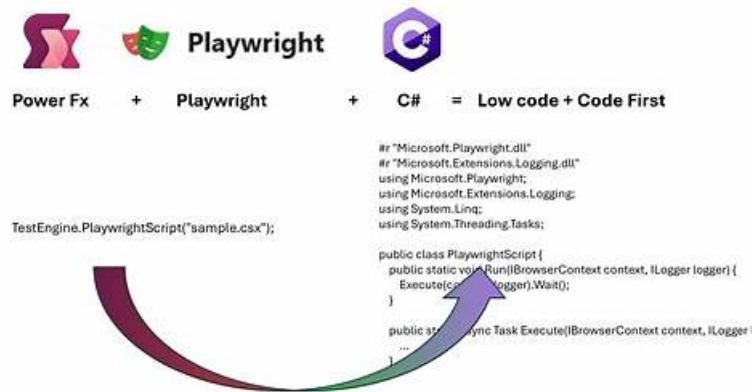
Playwright

C#

Power Fx + Playwright + C# = Low code + Code First

TestEngine.PlaywrightScript("sample.csx");

#r "Microsoft.Playwright.dll"
#r "Microsoft.Extensions.Logging.dll"
using Microsoft.Playwright;
using Microsoft.Extensions.Logging;
using System.Linq;
using System.Threading.Tasks;

public class PlaywrightScript {
public static vo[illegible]Run(IBrowserContext context, ILogger logger) {
Execute(co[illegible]logger).Wait();
}

public st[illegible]sync Task Execute(IBrowserContext context, ILogger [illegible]
...
}